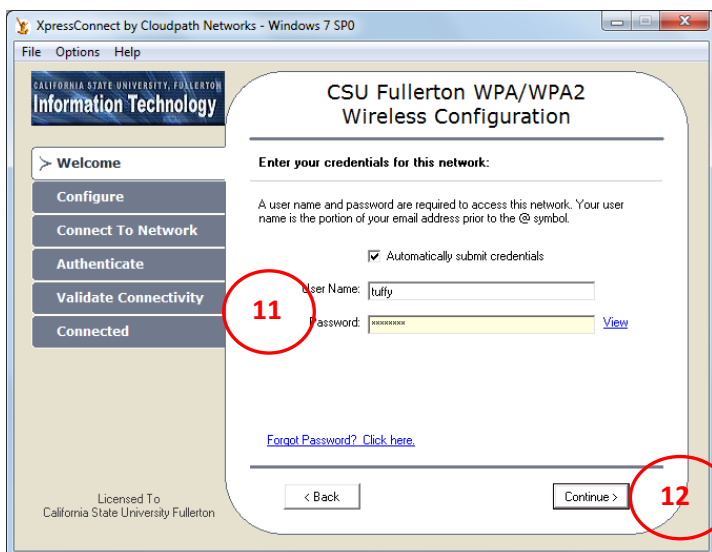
XpressConnect by Cloudpath Networks - Windows 7 SP0

File Options Help

CALIFORNIA STATE UNIVERSITY, FULLERTON
Information Technology

CSU Fullerton WPA/WPA2 Wireless Configuration

Welcome
Configure
Connect To Network
Authenticate
Validate Connectivity
Connected

Enter your credentials for this network:

A user name and password are required to access this network. Your user name is the portion of your email address prior to the @ symbol.

Automatically submit credentials

11

User Name: tuffy

Password: ******** View

Forgot Password? Click here.

Licensed To
California State University Fullerton

< Back

Continue >

12